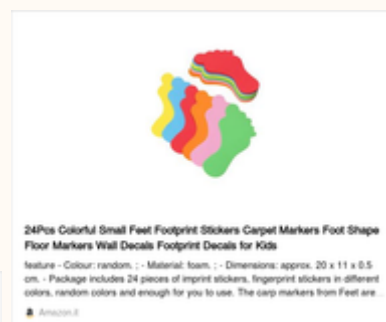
24Pcs Colorful Small Feet Footprint Stickers Carpet Markers Foot Shape Floor Markers Wall Decals Footprint Decals for Kids

feature - Colour: random. ; - Material: foam. ; - Dimensions: approx. 20 x 11 x 0.5 cm. - Package includes 24 pieces of imprint stickers, fingerprint stickers in different colors, random colors and enough for you to use. The carp markers from Feet are ...

Amazon.it